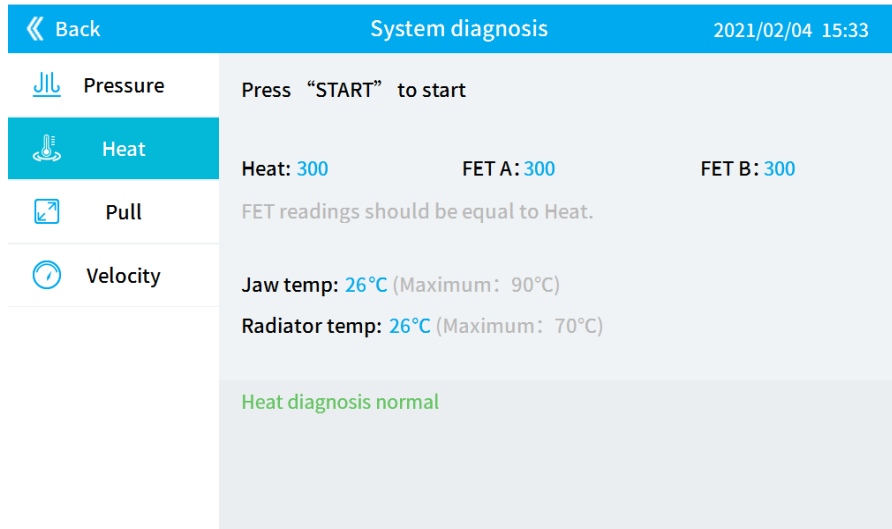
Back
System diagnosis
2021/02/04 15:33

Pressure
Heat
Pull
Velocity

Press “START” to start

Heat: 300
FET A: 300
FET B: 300

FET readings should be equal to Heat.

Jaw temp: 26℃ (Maximum: 90℃)

Radiator temp: 26℃ (Maximum: 70℃)

Heat diagnosis normal